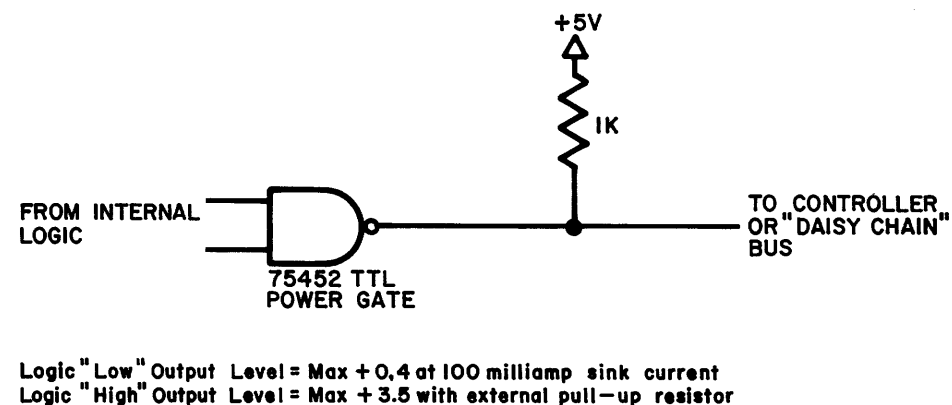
+5V

1K

FROM INTERNAL LOGIC

75452 TTL POWER GATE

TO CONTROLLER OR "DAISY CHAIN" BUS

Logic "Low" Output Level = Max + 0.4 at 100 milliamp sink current
Logic "High" Output Level = Max + 3.5 with external pull-up resistor